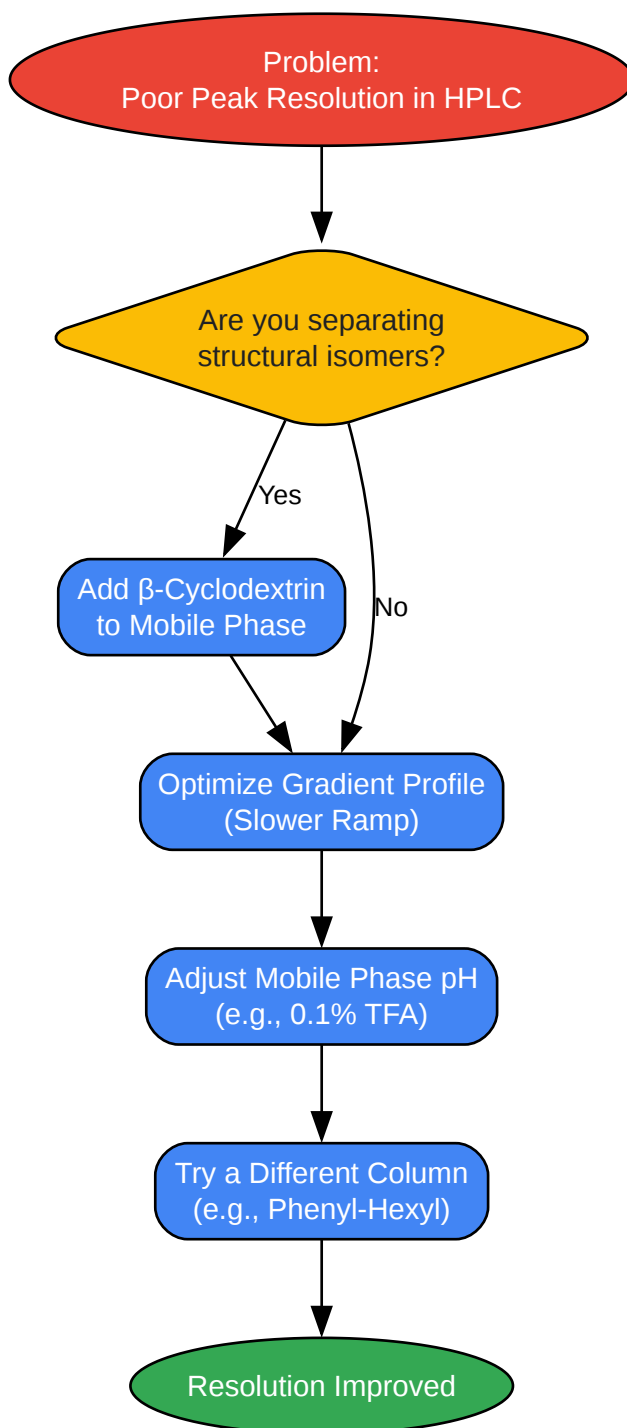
Problem:
Poor Peak Resolution in HPLC

Are you separating structural isomers?

Yes

Add β-Cyclodextrin to Mobile Phase

No

Optimize Gradient Profile (Slower Ramp)

Adjust Mobile Phase pH (e.g., 0.1% TFA)

Try a Different Column (e.g., Phenyl-Hexyl)

Resolution Improved